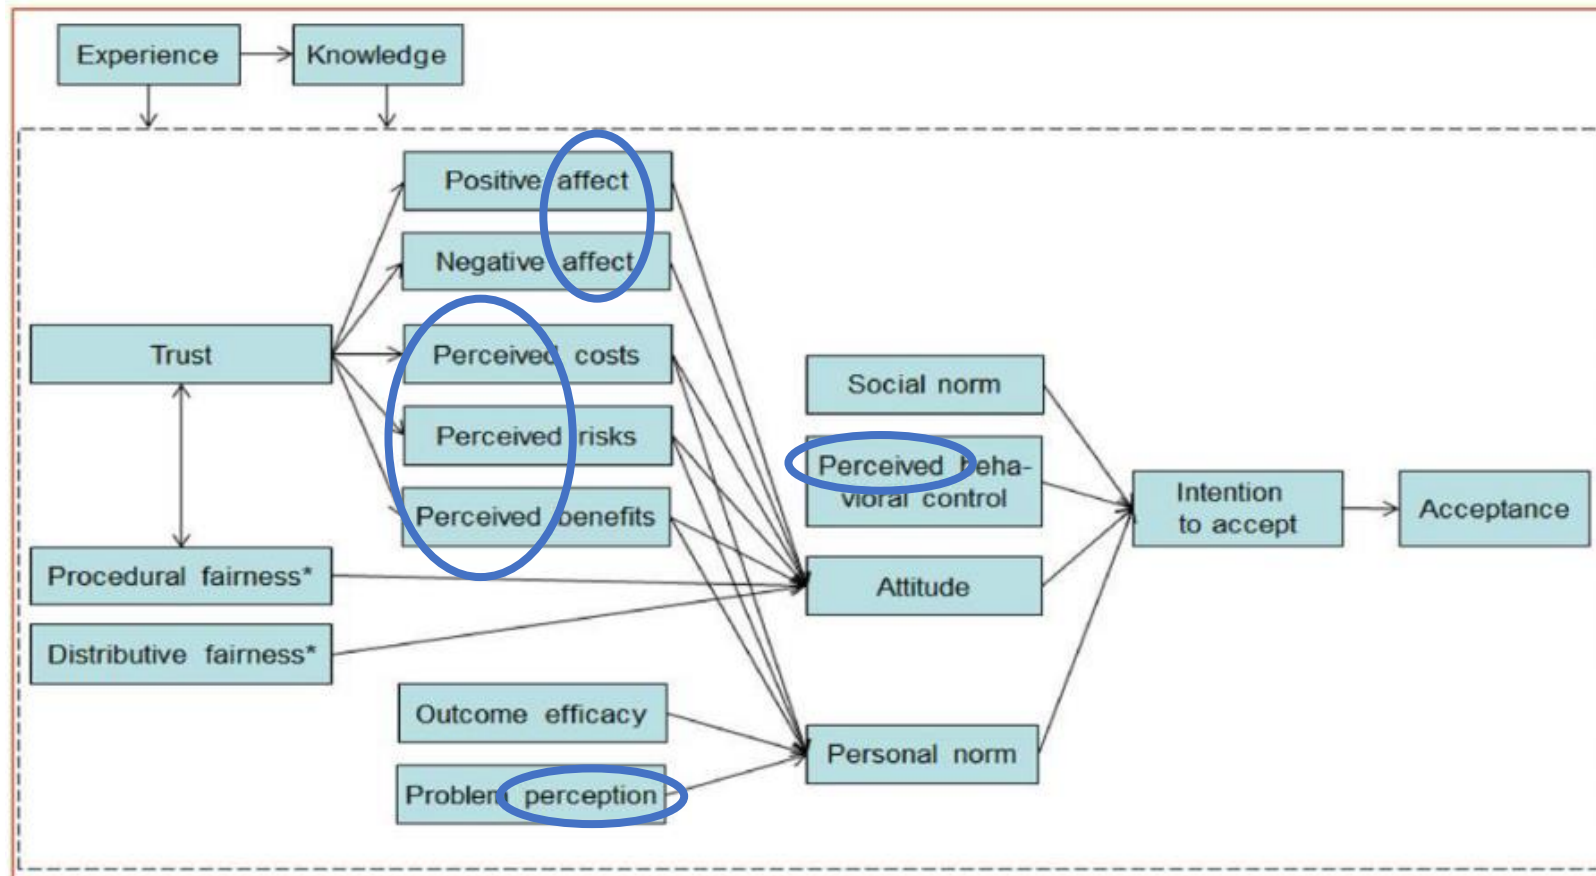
Experience
Knowledge
Positive affect
Negative affect
Trust
Perceived costs
Perceived risks
Perceived benefits
Social norm
Perceived behavioral control
Intention to accept
Acceptance
Procedural fairness*
Attitude
Distributive fairness*
Outcome efficacy
Personal norm
Problem perception